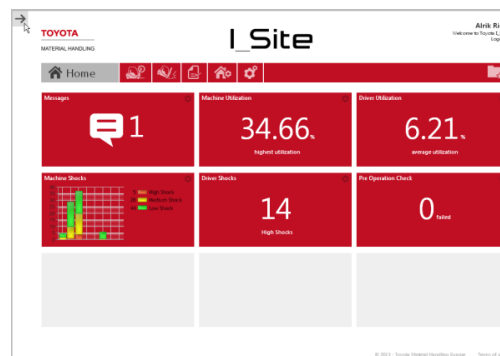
TOYOTA
MATERIAL HANDLING

I_Site

Alrik Ri
Welcome to Toyota I_
Log

Home

Messages
1

Machine Utilization
34.66%
highest utilization

Driver Utilization
6.21%
average utilization

Machine Shocks
High Shock
Medium Shock
Low Shock

Driver Shocks
14
High Shocks

Pre Operation Check
0 failed

© 2013 - Toyota Material Handling Europe
Terms of